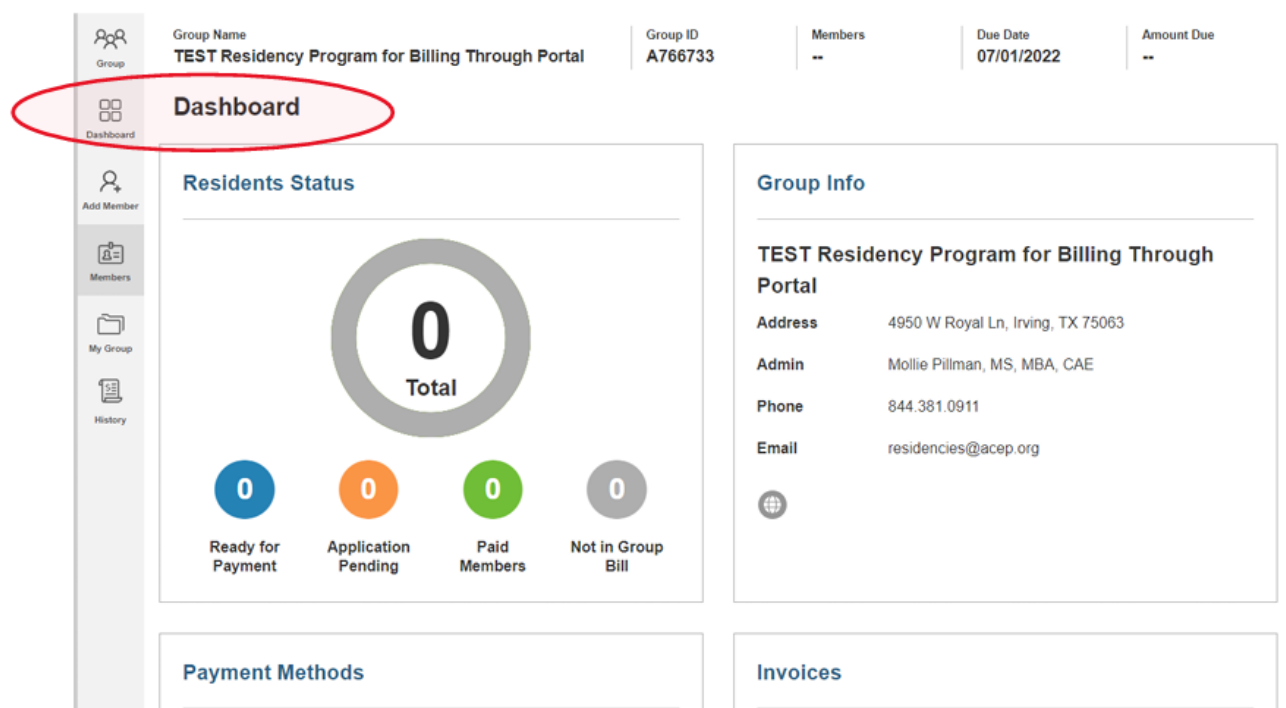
Group

Dashboard

Add Member

Members

My Group

History

Group Name
TEST Residency Program for Billing Through Portal

Group ID
A766733

Members
--

Due Date
07/01/2022

Amount Due
--

Dashboard

Residents Status

0
Total

0
Ready for Payment

0
Application Pending

0
Paid Members

0
Not in Group Bill

Group Info

TEST Residency Program for Billing Through Portal

| | |
|---|---|
| Address | 4950 W Royal Ln, Irving, TX 75063 |
| Admin | Mollie Pillman, MS, MBA, CAE |
| Phone | 844.381.0911 |
| Email | residencies@acep.org |

Payment Methods

Invoices